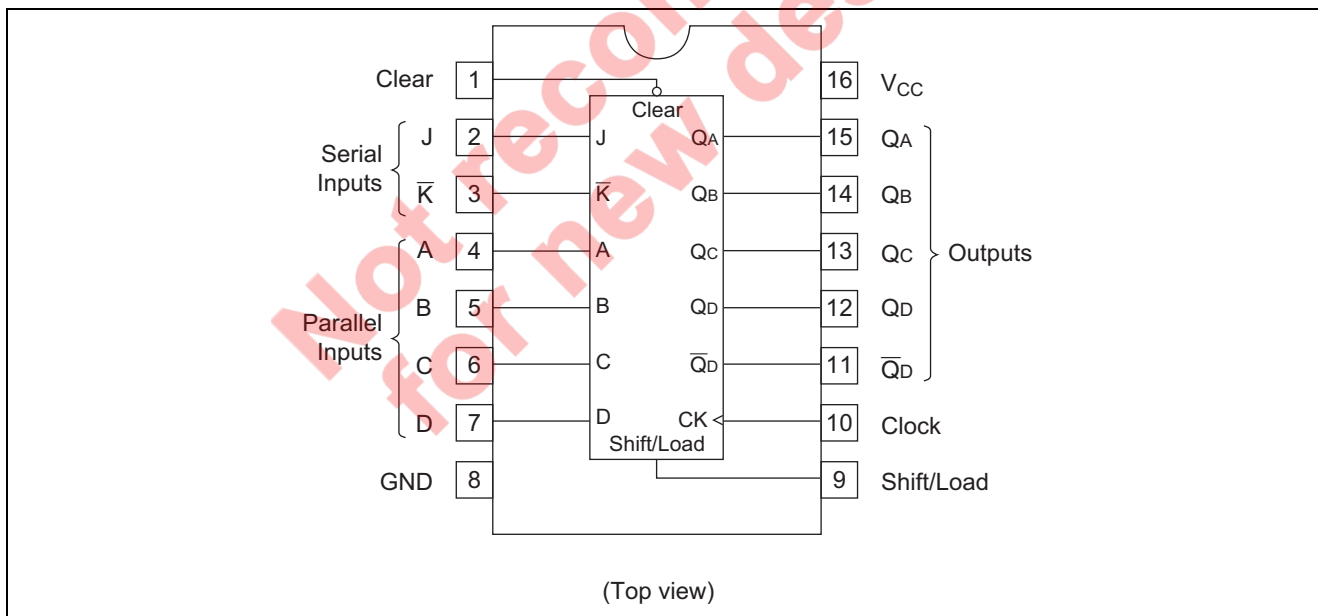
Not recommended for new design

Clear 1
Clear
16 $V_{CC}$

Serial Inputs
J 2 J
$Q_A$ 15 $Q_A$

$\overline{K}$ 3 $\overline{K}$
$Q_B$ 14 $Q_B$

Parallel Inputs
A 4 A
$Q_C$ 13 $Q_C$ Outputs

B 5 B
$Q_D$ 12 $Q_D$

C 6 C
$\overline{Q}_D$ 11 $\overline{Q}_D$

D 7 D
CK 10 Clock

Shift/Load

GND 8
9 Shift/Load

(Top view)